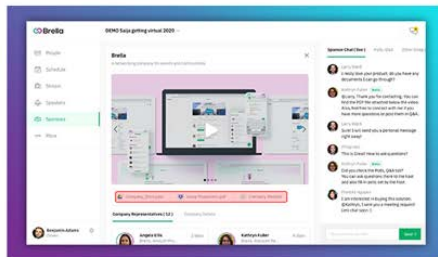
Brella

DEMO Saija going virtual 2020

People
Schedule
Groups
Speakers
Sponsors
Meet

Benjamin Adams

Brella

Company Brochure.pdf
Value Proposition.pdf
Company Review

Company Representatives (12)

Angela Ellis

Kathryn Fuller

Sponsor Chat (live)

Larry Baird
I really love your product. Do you have any documents I can go through?

Kathryn Fuller
Hi Larry! Thank you for contacting. You can find the PDF file attached below the video. Also feel free to book a meeting if you have more questions as we have 4 people here now!

Larry Baird
Sure! Can I setup a personal meeting right away?

Kathryn Fuller
Yes!

Kathryn Fuller
This is Great! How to ask questions?

Kathryn Fuller
Here is the link to the Polls, Q&A list!

Kathryn Fuller
I'm interested in buying the product. Can you help me?

Send